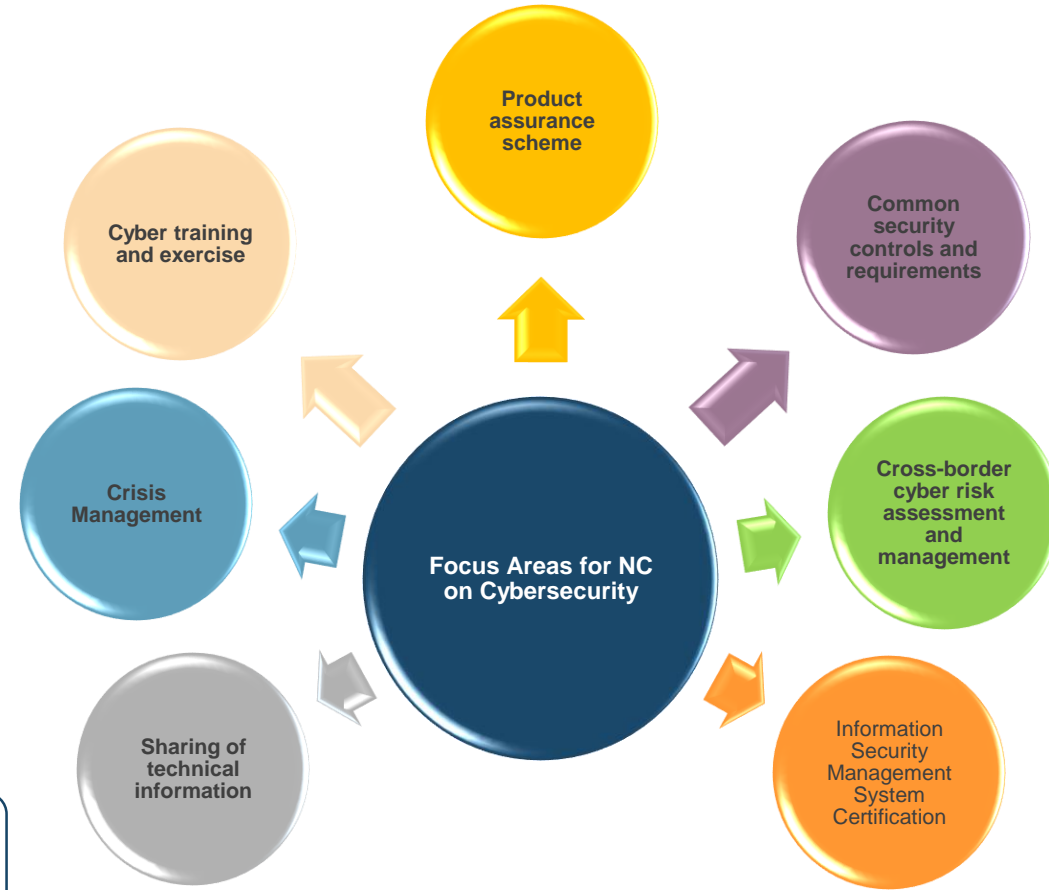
Focus Areas for NC on Cybersecurity

Product assurance scheme

Common security controls and requirements

Cross-border cyber risk assessment and management

Information Security Management System Certification

Sharing of technical information

Crisis Management

Cyber training and exercise